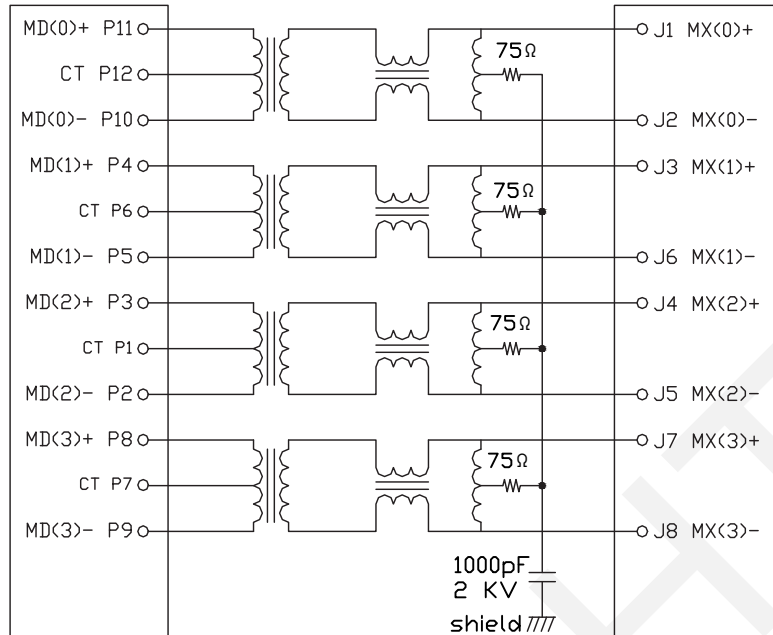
MD(0)+ P11
CT P12
MD(0)- P10
MD(1)+ P4
CT P6
MD(1)- P5
MD(2)+ P3
CT P1
MD(2)- P2
MD(3)+ P8
CT P7
MD(3)- P9

75Ω
75Ω
75Ω
75Ω

J1 MX(0)+
J2 MX(0)-
J3 MX(1)+
J6 MX(1)-
J4 MX(2)+
J5 MX(2)-
J7 MX(3)+
J8 MX(3)-

1000pF
2 KV
shield